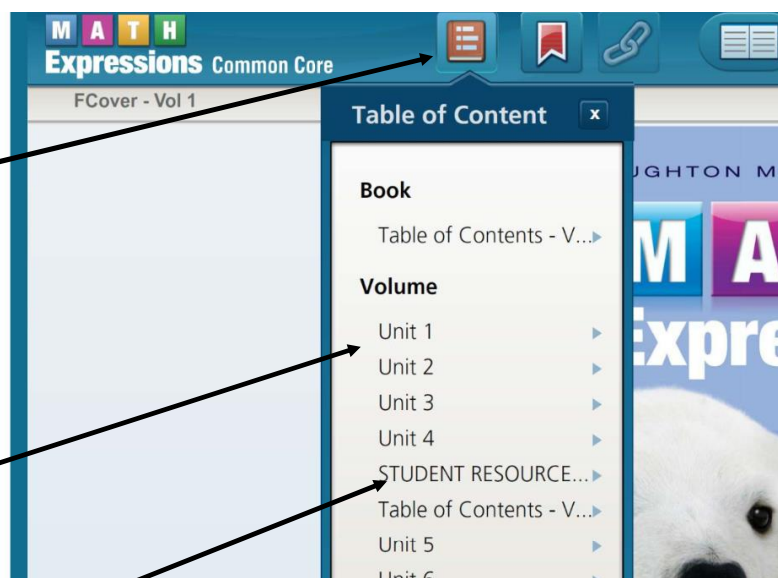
M A T H
Expressions Common Core

FCover - Vol 1

Table of Content x

Book

Table of Contents - V...

Volume

Unit 1

Unit 2

Unit 3

Unit 4

STUDENT RESOURCE...

Table of Contents - V...

Unit 5

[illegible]

UGHTON M

M A

Expre